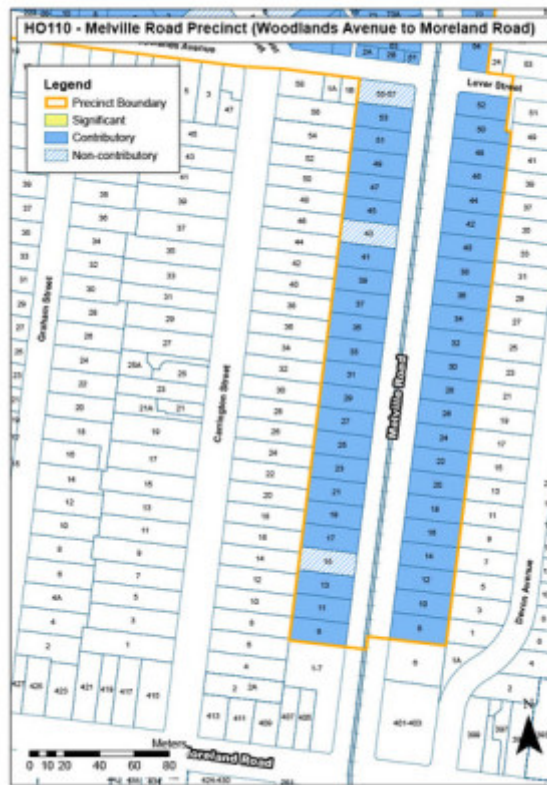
HO110 - Melville Road Precinct (Woodlands Avenue to Moreland Road)

Legend
Precinct Boundary
Significant
Contributory
Non-contributory

Woodlands Avenue
Lever Street
Graham Street
Carrington Street
Melville Road
Davies Avenue
Moreland Road

59-67
53
51
49
47
45
43
41
39
37
35
33
31
29
27
25
23
21
19
17
15
13
11
9

52
50
48
46
44
42
40
38
36
34
32
30
28
26
24
22
20
18
16
14
12
10
8

1-7
401-403

Meters
0 10 20 40 60 80

N